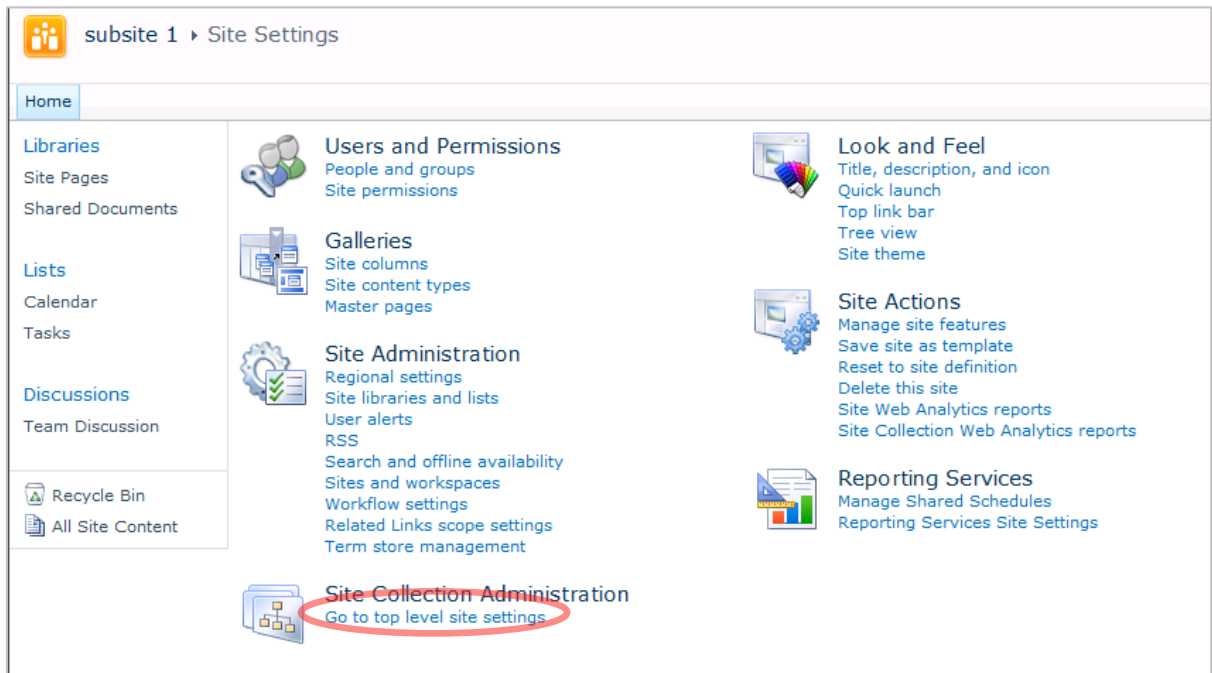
subsite 1 ▸ Site Settings

Home

Libraries
Site Pages
Shared Documents

Lists
Calendar
Tasks

Discussions
Team Discussion

Recycle Bin
All Site Content

Users and Permissions
People and groups
Site permissions

Galleries
Site columns
Site content types
Master pages

Site Administration
Regional settings
Site libraries and lists
User alerts
RSS
Search and offline availability
Sites and workspaces
Workflow settings
Related Links scope settings
Term store management

Site Collection Administration
Go to top level site settings

Look and Feel
Title, description, and icon
Quick launch
Top link bar
Tree view
Site theme

Site Actions
Manage site features
Save site as template
Reset to site definition
Delete this site
Site Web Analytics reports
Site Collection Web Analytics reports

Reporting Services
Manage Shared Schedules
Reporting Services Site Settings